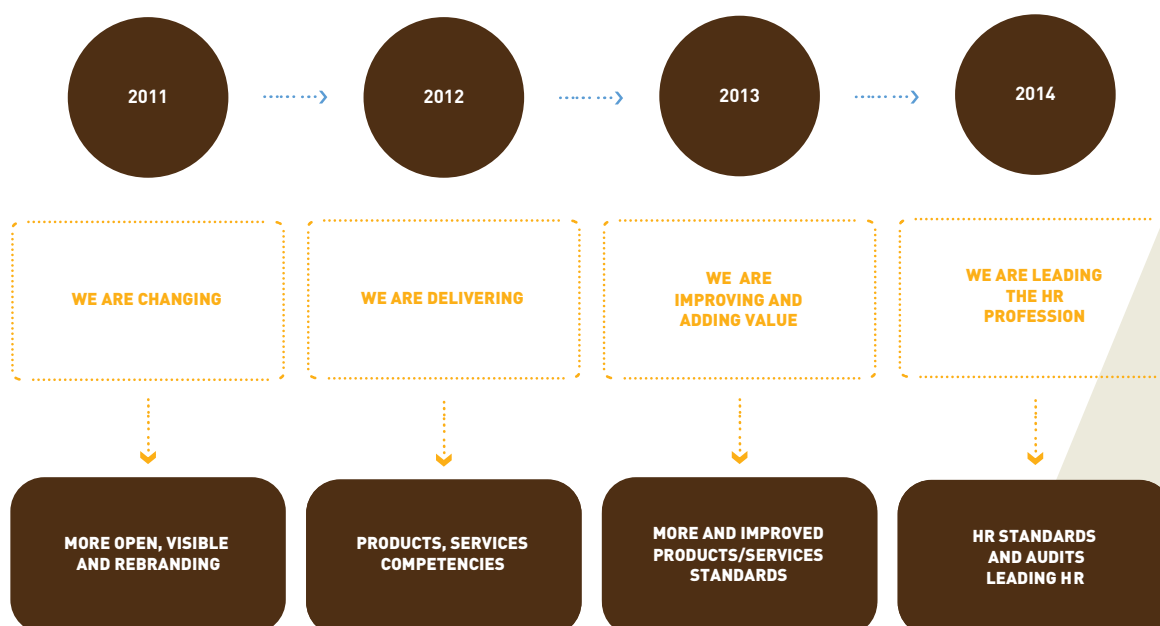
2011

2012

2013

2014

WE ARE CHANGING

WE ARE DELIVERING

WE ARE IMPROVING AND ADDING VALUE

WE ARE LEADING THE HR PROFESSION

MORE OPEN, VISIBLE AND REBRANDING

PRODUCTS, SERVICES COMPETENCIES

MORE AND IMPROVED PRODUCTS/SERVICES STANDARDS

HR STANDARDS AND AUDITS LEADING HR